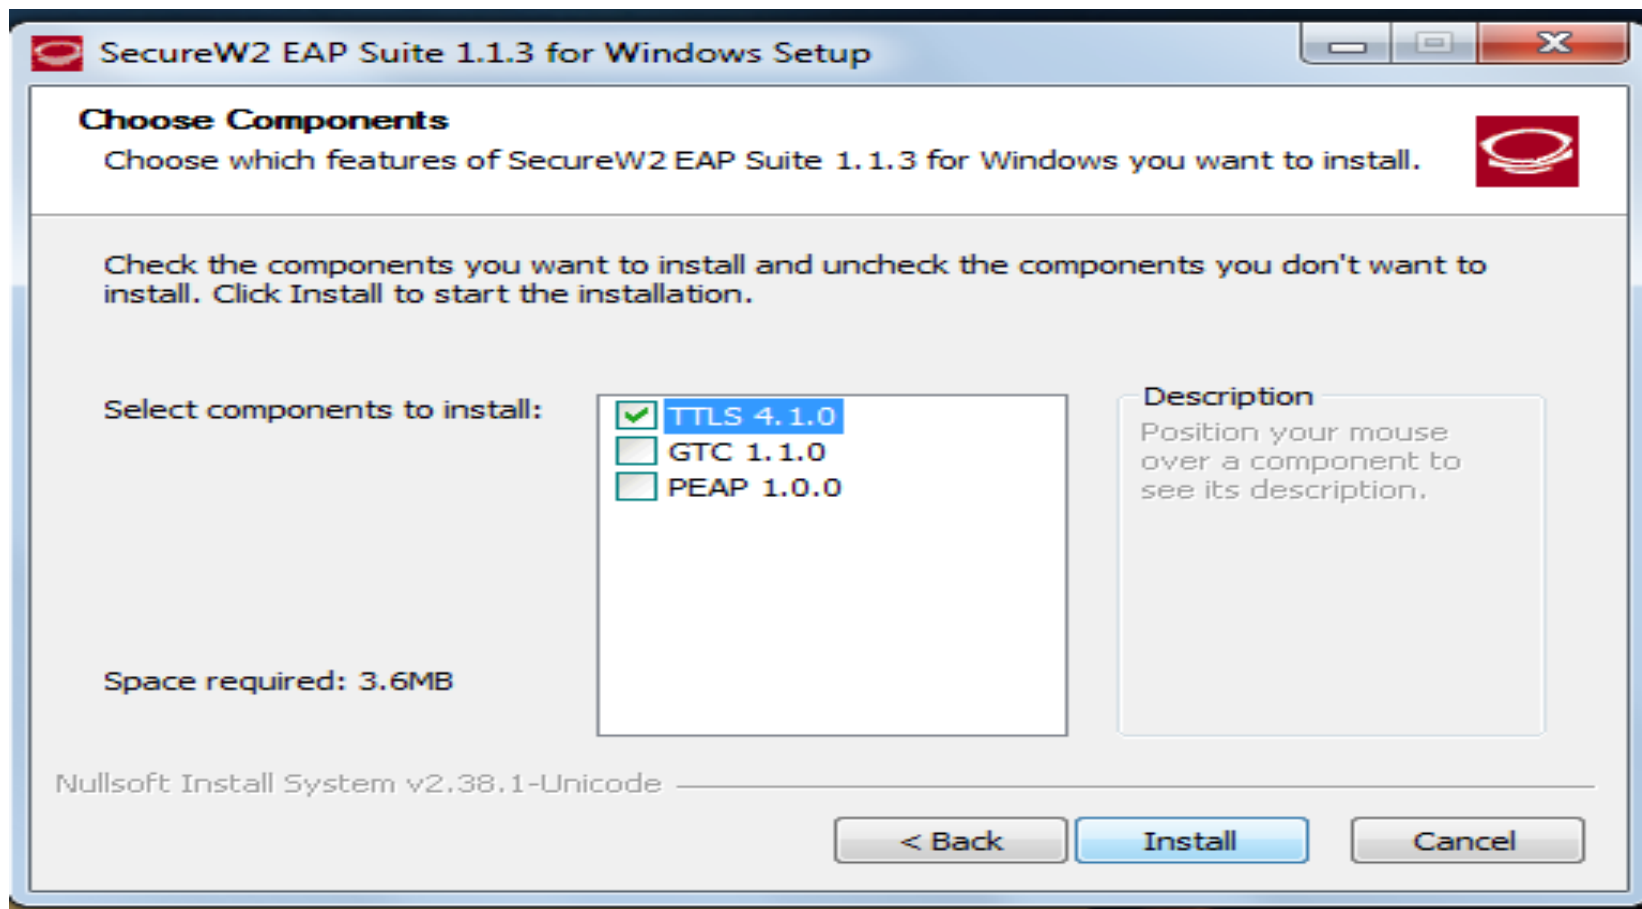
SecureW2 EAP Suite 1.1.3 for Windows Setup

Choose Components

Choose which features of SecureW2 EAP Suite 1.1.3 for Windows you want to install.

Check the components you want to install and uncheck the components you don't want to install. Click Install to start the installation.

Select components to install:

TTLS 4.1.0
GTC 1.1.0
PEAP 1.0.0

Description
Position your mouse over a component to see its description.

Space required: 3.6MB

Nullsoft Install System v2.38.1-Unicode

< Back
Install
Cancel